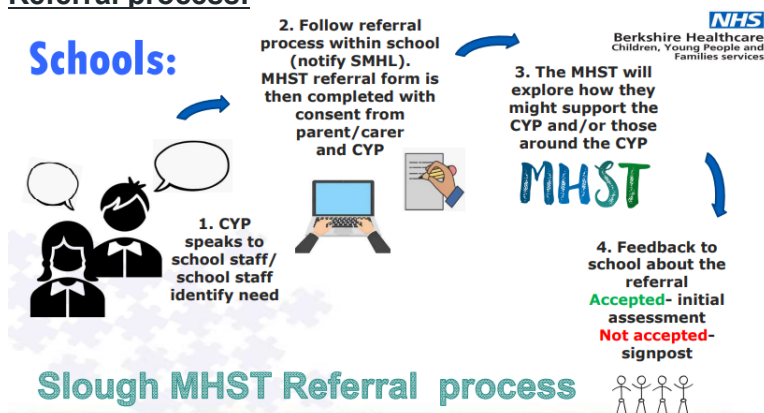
Referral process:

Schools:

2. Follow referral process within school (notify SMHL). MHST referral form is then completed with consent from parent/carer and CYP

NHS
Berkshire Healthcare
Children, Young People and Families services

3. The MHST will explore how they might support the CYP and/or those around the CYP

MHST

1. CYP speaks to school staff/ school staff identify need

4. Feedback to school about the referral
Accepted- initial assessment
Not accepted- signpost

Slough MHST Referral process